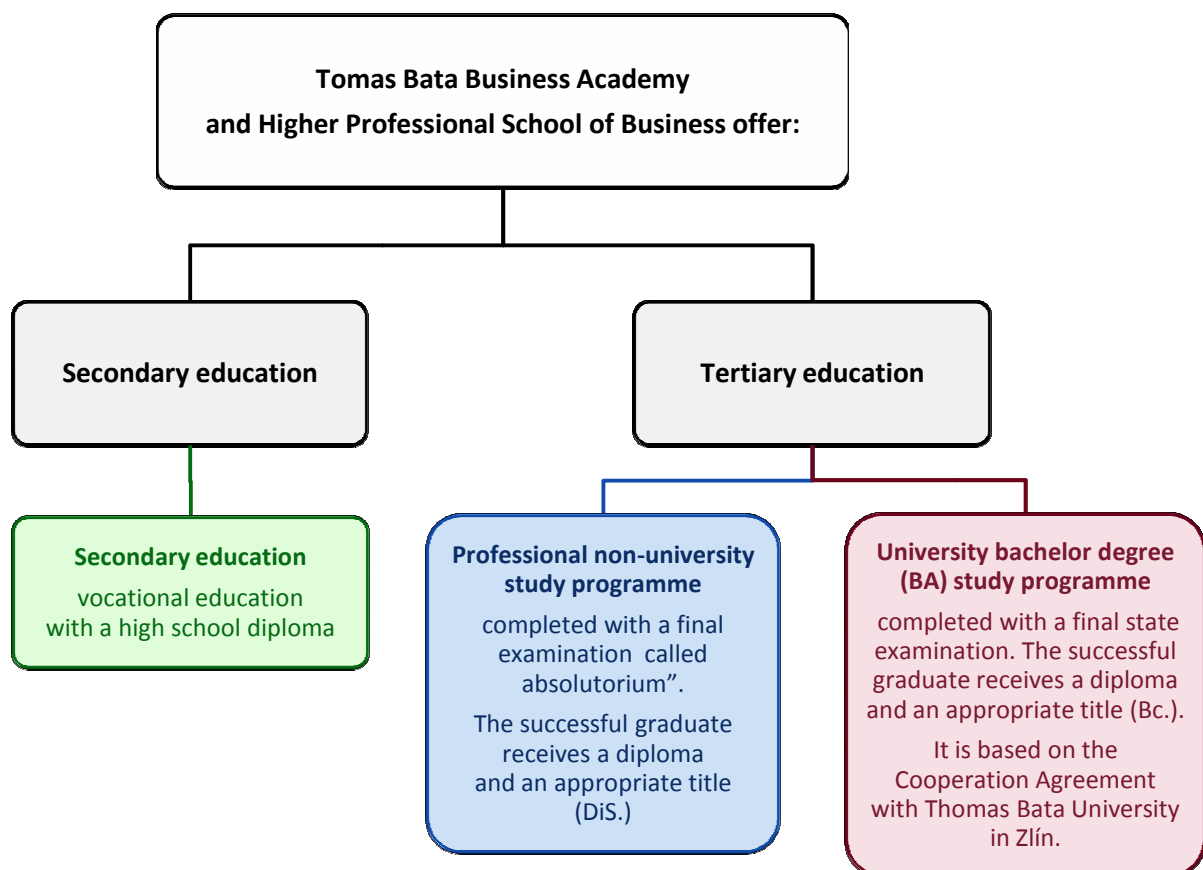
Tomas Bata Business Academy
and Higher Professional School of Business offer:

Secondary education

Tertiary education

Secondary education
vocational education with a high school diploma

Professional non-university study programme
completed with a final examination called absolutorium”.
The successful graduate receives a diploma and an appropriate title (DiS.)

University bachelor degree (BA) study programme
completed with a final state examination. The successful graduate receives a diploma and an appropriate title (Bc.).
It is based on the Cooperation Agreement with Thomas Bata University in Zlín.